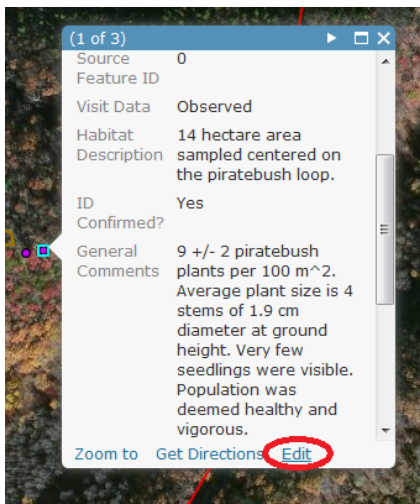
(1 of 3)

| | |
|---|---|
| Source Feature ID | 0 |
| Visit Data | Observed |
| Habitat Description | 14 hectare area sampled centered on the piratebush loop. |
| ID Confirmed? | Yes |
| General Comments | 9 +/- 2 piratebush plants per 100 m^2. Average plant size is 4 stems of 1.9 cm diameter at ground height. Very few seedlings were visible. Population was deemed healthy and vigorous. |

Zoom to Get Directions Edit